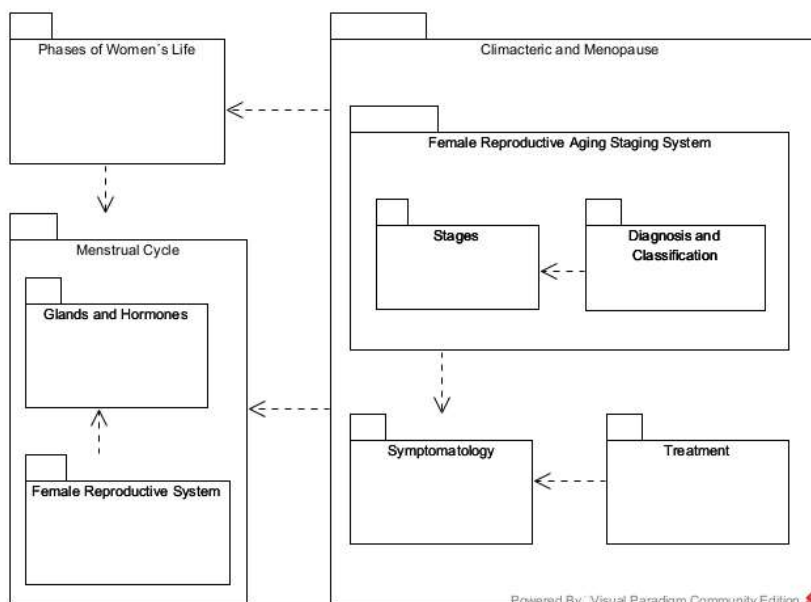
Phases of Women´s Life

Climacteric and Menopause

Female Reproductive Aging Staging System

Stages

Diagnosis and Classification

Menstrual Cycle

Glands and Hormones

Female Reproductive System

Symptomatology

Treatment

Powered By: Visual Paradigm Community Edition